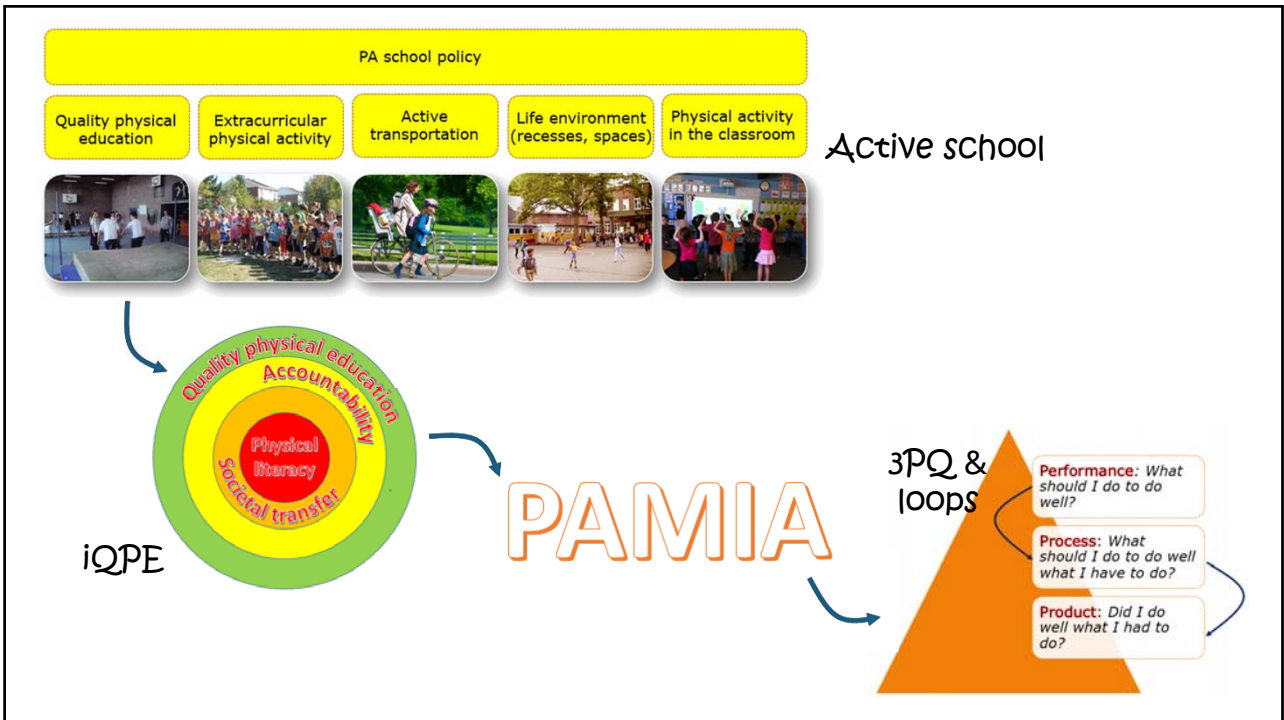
PA school policy

Quality physical education

Extracurricular physical activity

Active transportation

Life environment (recesses, spaces)

Physical activity in the classroom

Active school

Quality physical education

Accountability

Physical literacy

Societal transfer

iQPE

PAMIA

3PQ & loops

Performance: What should I do to do well?

Process: What should I do to do well what I have to do?

Product: Did I do well what I had to do?